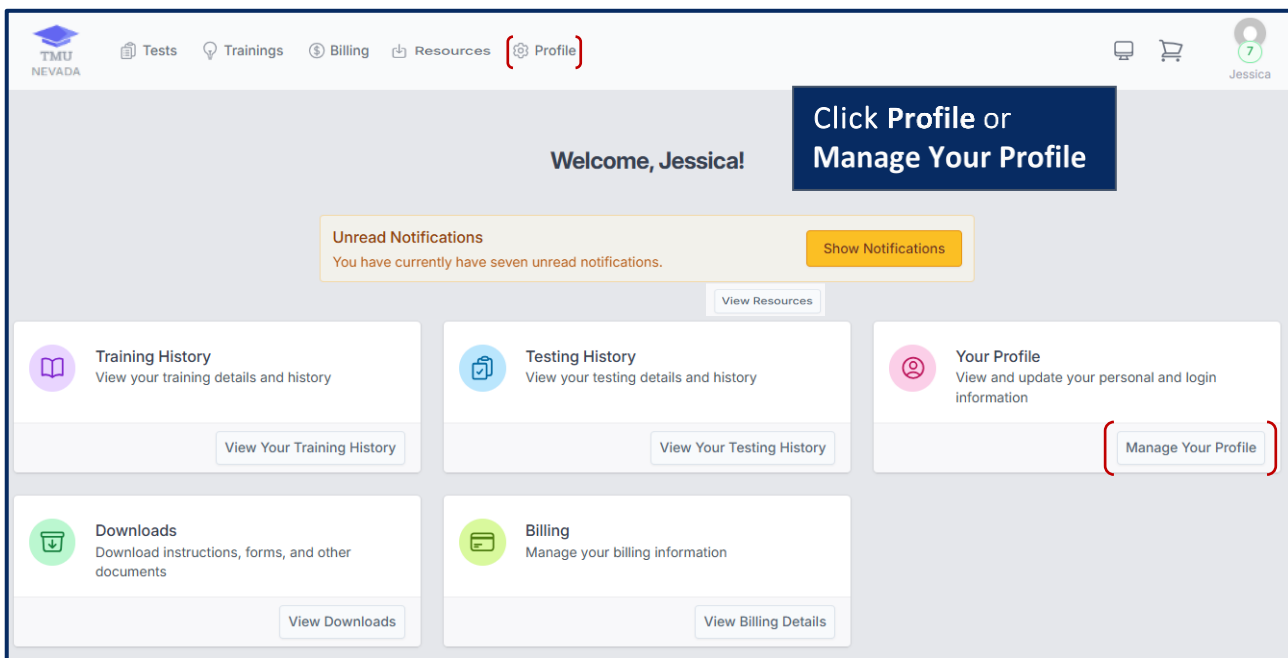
TMU
NEVADA

Tests Trainings Billing Resources Profile

7
Jessica

Click **Profile** or **Manage Your Profile**

Welcome, Jessica!

Unread Notifications
You have currently have seven unread notifications.

Show Notifications

View Resources

Training History
View your training details and history

View Your Training History

Testing History
View your testing details and history

View Your Testing History

Your Profile
View and update your personal and login information

Manage Your Profile

Downloads
Download instructions, forms, and other documents

View Downloads

Billing
Manage your billing information

View Billing Details